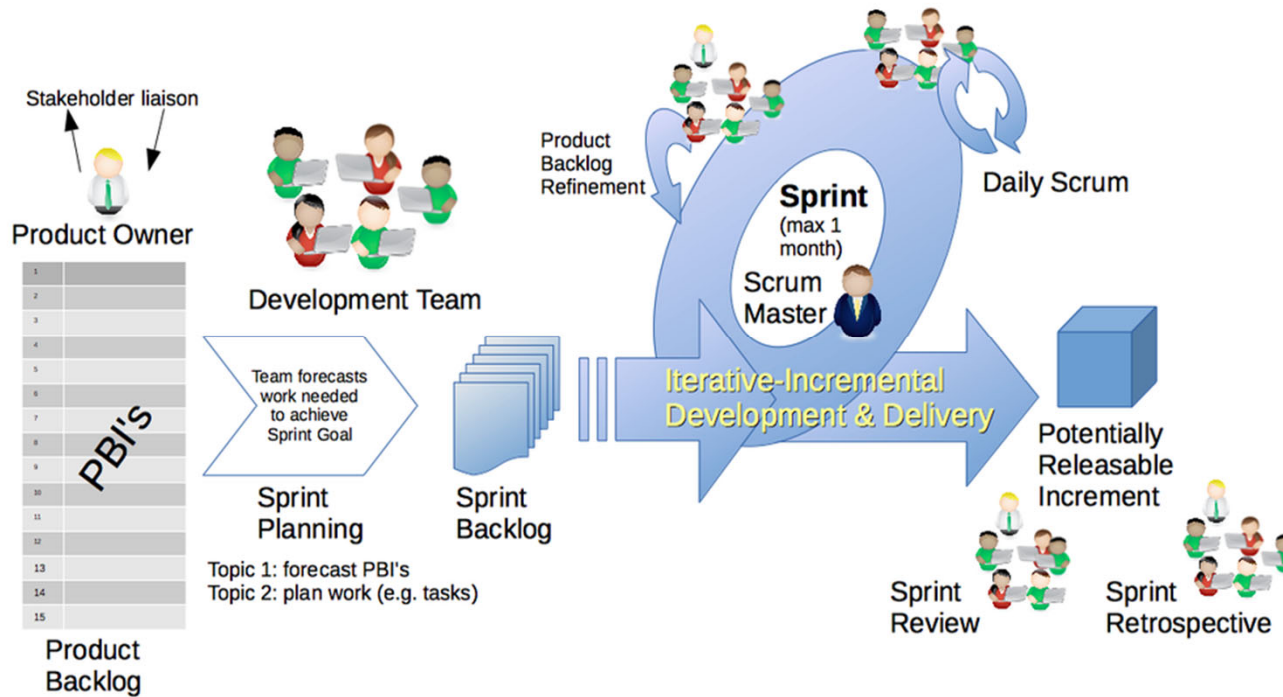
Stakeholder liaison

Product Owner

1
2
3
4
5
6
7
8
9
10
11
12
13
14
15

PBI's

Product Backlog

Development Team

Team forecasts work needed to achieve Sprint Goal

Sprint Planning

Topic 1: forecast PBI's
Topic 2: plan work (e.g. tasks)

Sprint Backlog

Product Backlog Refinement

Sprint (max 1 month)

Scrum Master

Daily Scrum

Iterative-Incremental Development & Delivery

Potentially Releasable Increment

Sprint Review

Sprint Retrospective